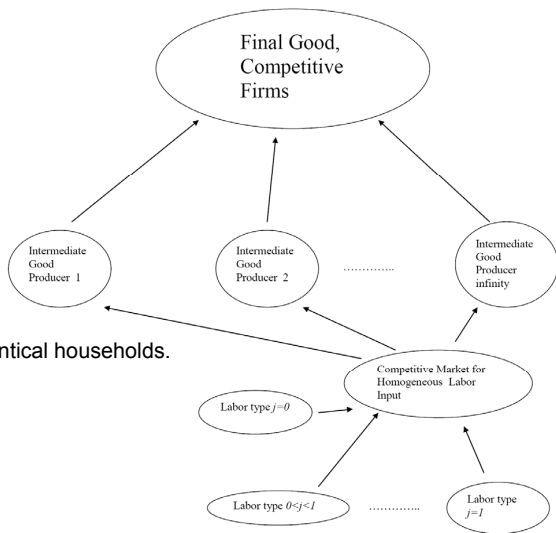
Final Good, Competitive Firms

Intermediate Good Producer 1

Intermediate Good Producer 2

…………..

Intermediate Good Producer infinity

ntical households.

Competitive Market for Homogeneous Labor Input

Labor type $j=0$

Labor type $0<j<1$

…………..

Labor type $j=1$